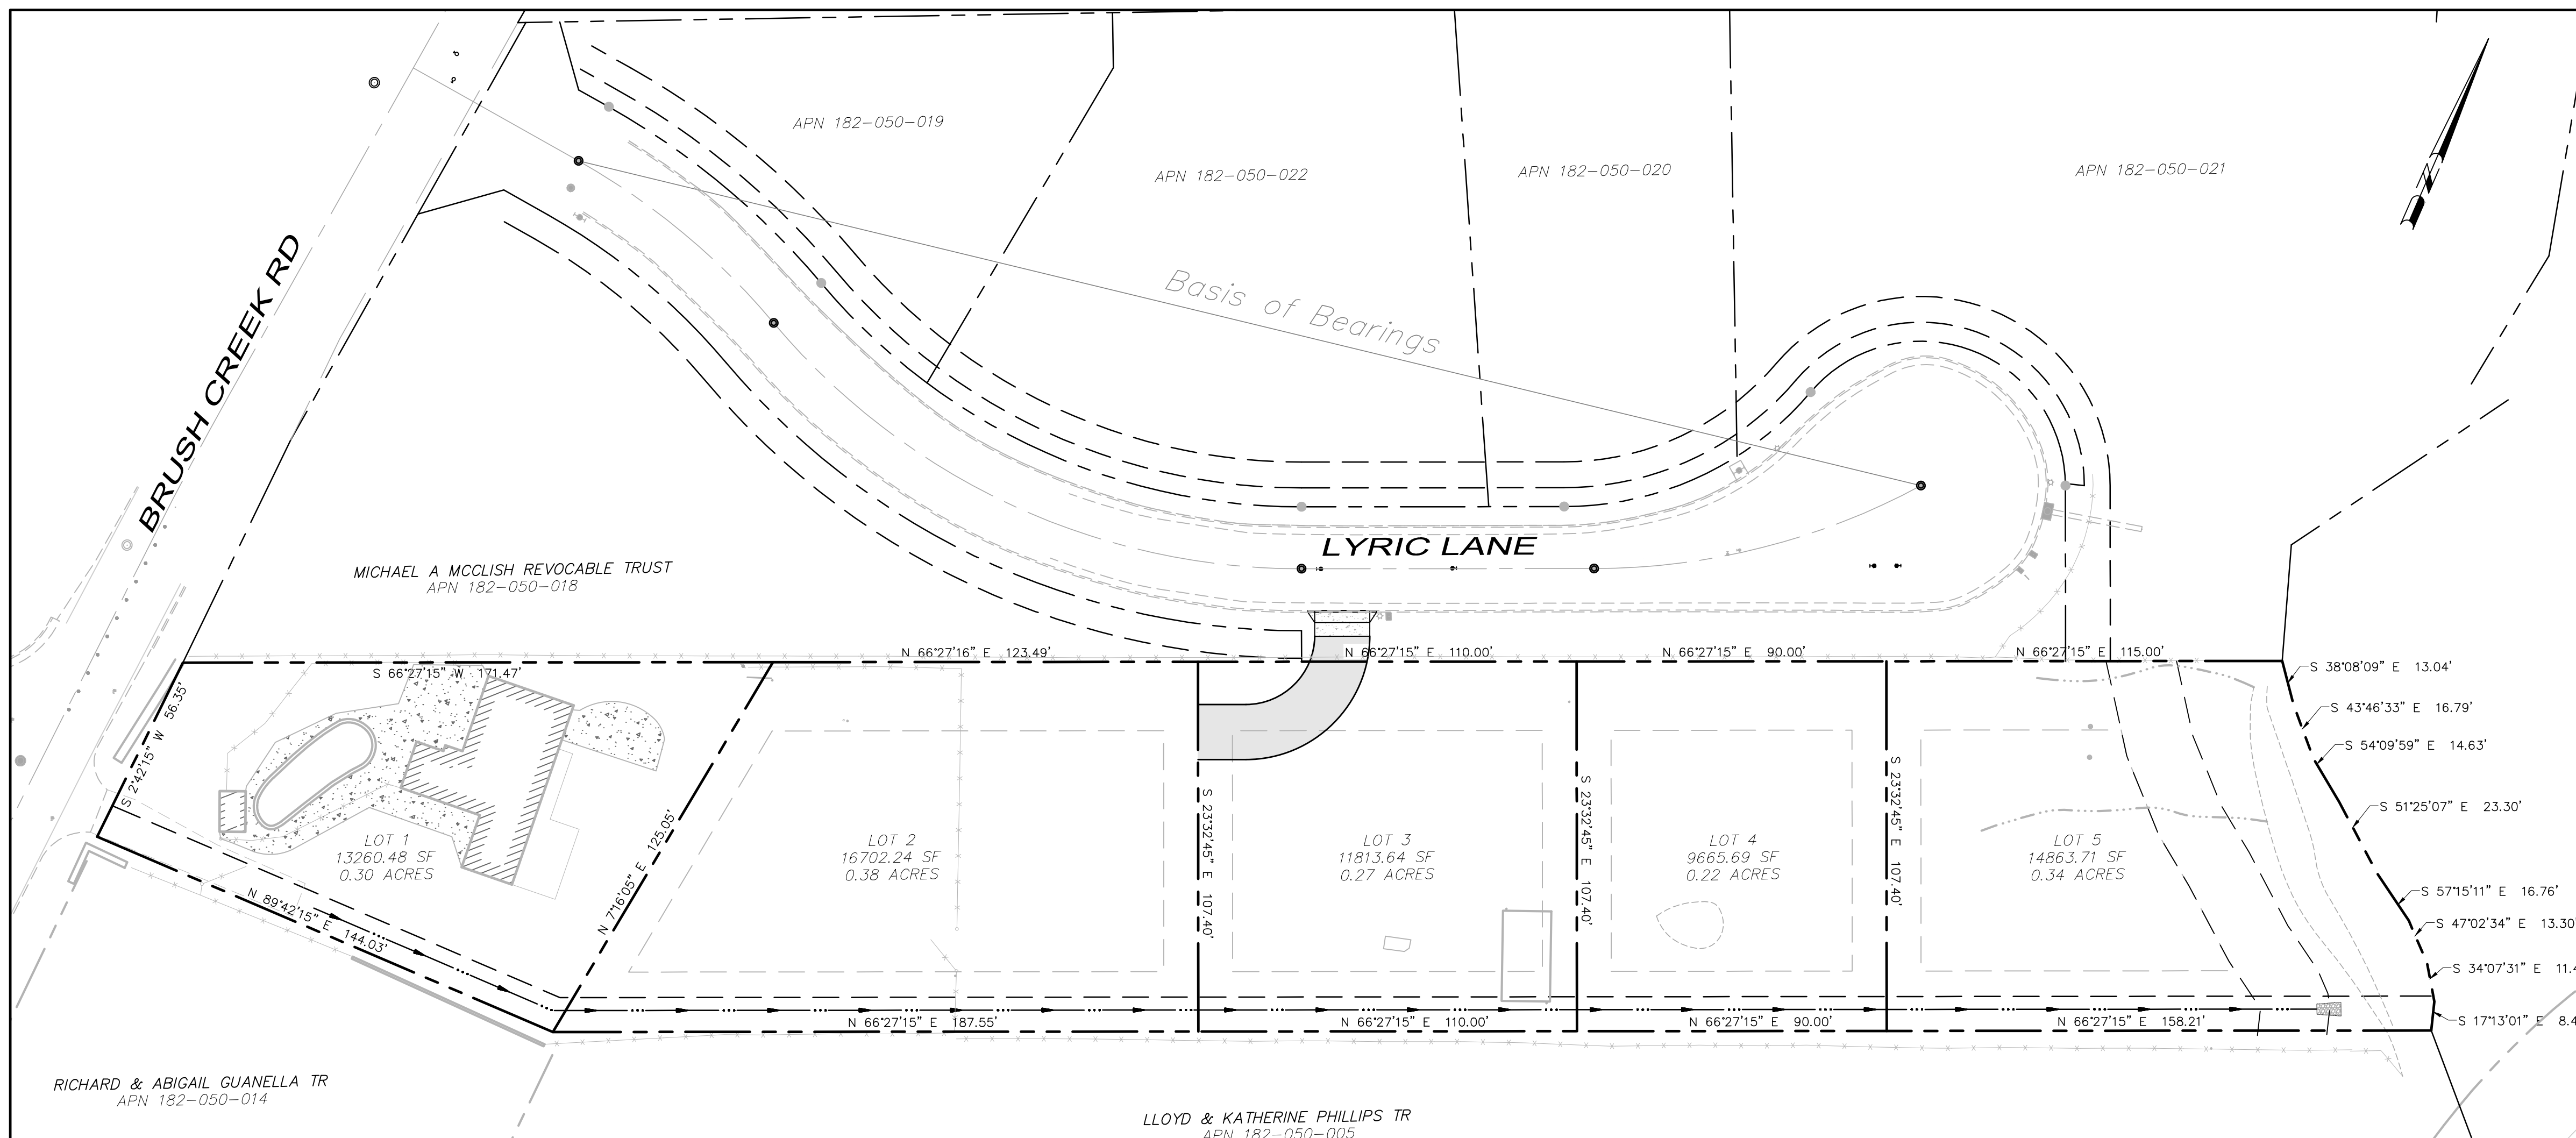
BRUSH CREEK RD

APN 182–050–019

APN 182–050–022

APN 182–050–020

APN 182–050–021

Basis of Bearings

LYRIC LANE

MICHAEL A MCCLISH REVOCABLE TRUST
APN 182–050–018

N 66°27'16" E 123.49'

N 66°27'15" E 110.00'

N 66°27'15" E 90.00'

N 66°27'15" E 115.00'

S 38°08'09" E 13.04'

S 43°46'33" E 16.79'

S 54°09'59" E 14.63'

S 51°25'07" E 23.30'

S 57°15'11" E 16.76'

S 47°02'34" E 13.30'

S 34°07'31" E 11.4

S 17°13'01" E 8.4

S 66°27'15" W 171.47'

S 2°42'15" W 56.35'

LOT 1
13260.48 SF
0.30 ACRES

LOT 2
16702.24 SF
0.38 ACRES

LOT 3
11813.64 SF
0.27 ACRES

LOT 4
9665.69 SF
0.22 ACRES

LOT 5
14863.71 SF
0.34 ACRES

N 7°16'05" E 125.05'

S 23°32'45" E 107.40'

S 23°32'45" E 107.40'

S 23°32'45" E 107.40'

N 89°42'15" E 144.03'

N 66°27'15" E 187.55'

N 66°27'15" E 110.00'

N 66°27'15" E 90.00'

N 66°27'15" E 158.21'

RICHARD & ABIGAIL GUANELLA TR
APN 182–050–014

LLOYD & KATHERINE PHILLIPS TR
APN 182–050–005